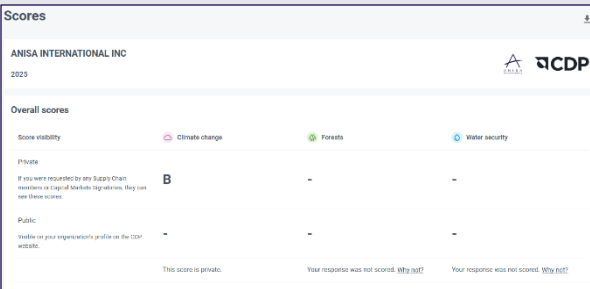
Scores

ANISA INTERNATIONAL INC

2023

ANISA

CDP

Overall scores

| Score visibility | Climate change | Forests | Water security |
|---|---|---|---|
| Private<br>If you were requested by any Supply Chain members or Capital Markets Signatories, they can see these scores. | B | - | - |
| Public<br>Visible on your organization's profile on the CDP website. | - | - | - |
| | This score is private. | Your response was not scored. Why not? | Your response was not scored. Why not? |